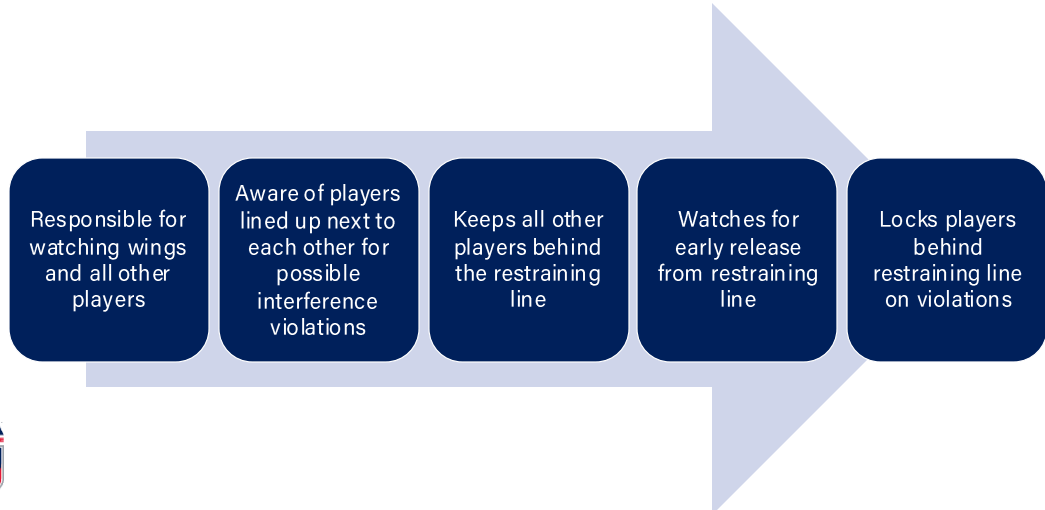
Responsible for watching wings and all other players

Aware of players lined up next to each other for possible interference violations

Keeps all other players behind the restraining line

Watches for early release from restraining line

Locks players behind restraining line on violations